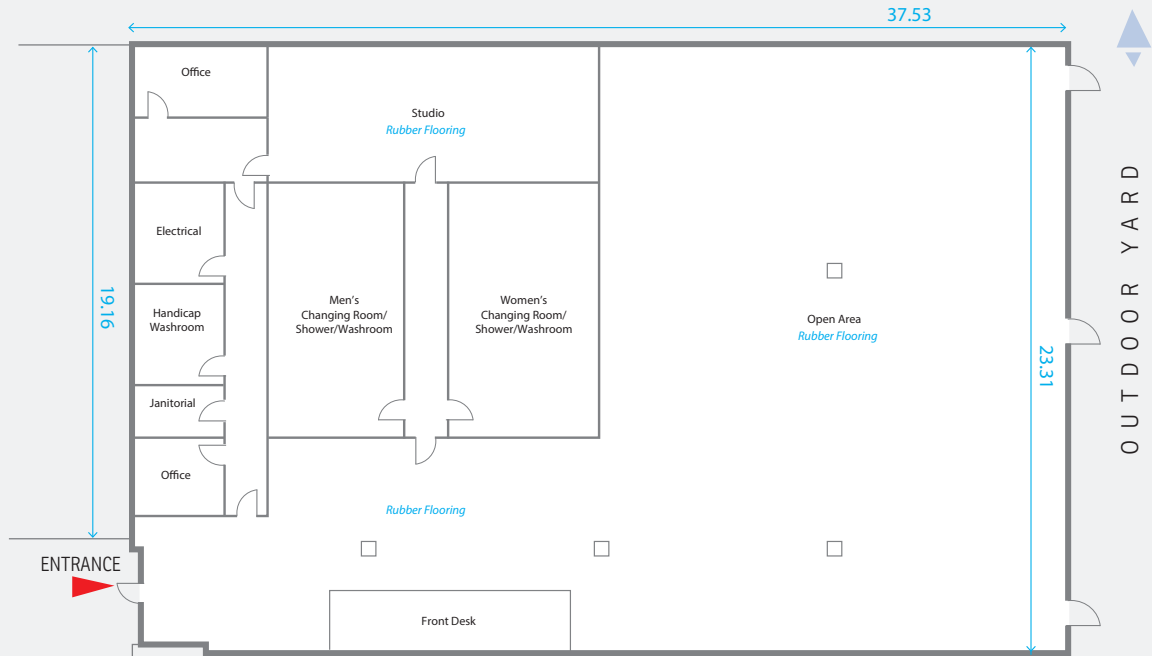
37.53

19.16

23.31

Office

Studio
Rubber Flooring

Electrical

Handicap Washroom

Janitorial

Office

Men's Changing Room/ Shower/Washroom

Women's Changing Room/ Shower/Washroom

Open Area
Rubber Flooring

Rubber Flooring

ENTRANCE

Front Desk

OUTDOOR YARD